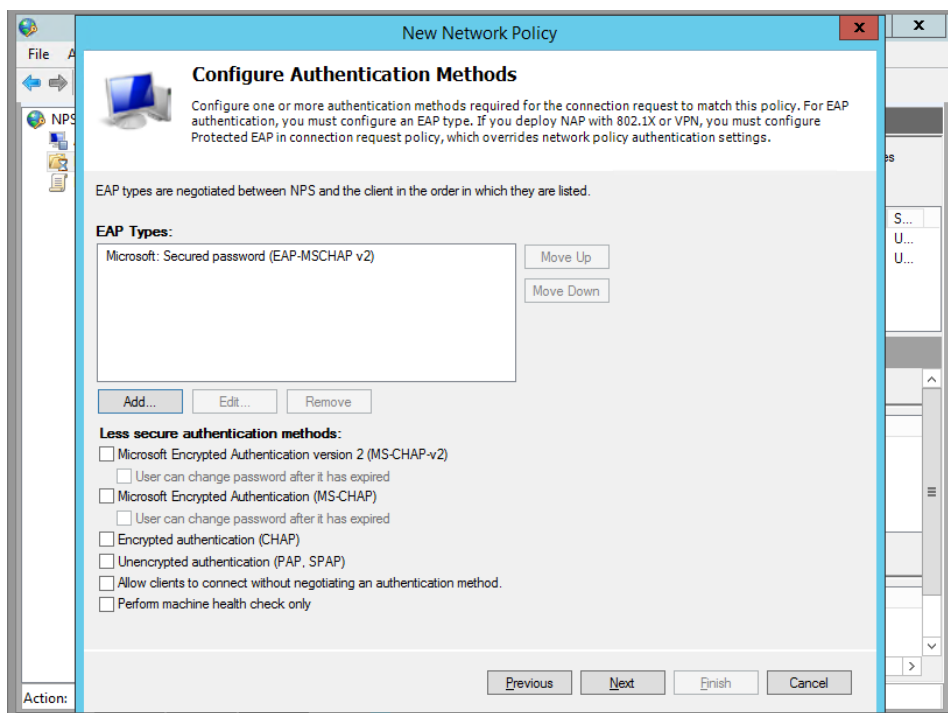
File A

NPS

Action:

New Network Policy

Configure Authentication Methods

Configure one or more authentication methods required for the connection request to match this policy. For EAP authentication, you must configure an EAP type. If you deploy NAP with 802.1X or VPN, you must configure Protected EAP in connection request policy, which overrides network policy authentication settings.

EAP types are negotiated between NPS and the client in the order in which they are listed.

EAP Types:

Microsoft: Secured password (EAP-MSCHAP v2)

Move Up

Move Down

Add...

Edit...

Remove

Less secure authentication methods:

Microsoft Encrypted Authentication version 2 (MS-CHAP-v2)

User can change password after it has expired

Microsoft Encrypted Authentication (MS-CHAP)

User can change password after it has expired

Encrypted authentication (CHAP)

Unencrypted authentication (PAP, SPAP)

Allow clients to connect without negotiating an authentication method.

Perform machine health check only

Previous

Next

Finish

Cancel

es

S...
U...
U...